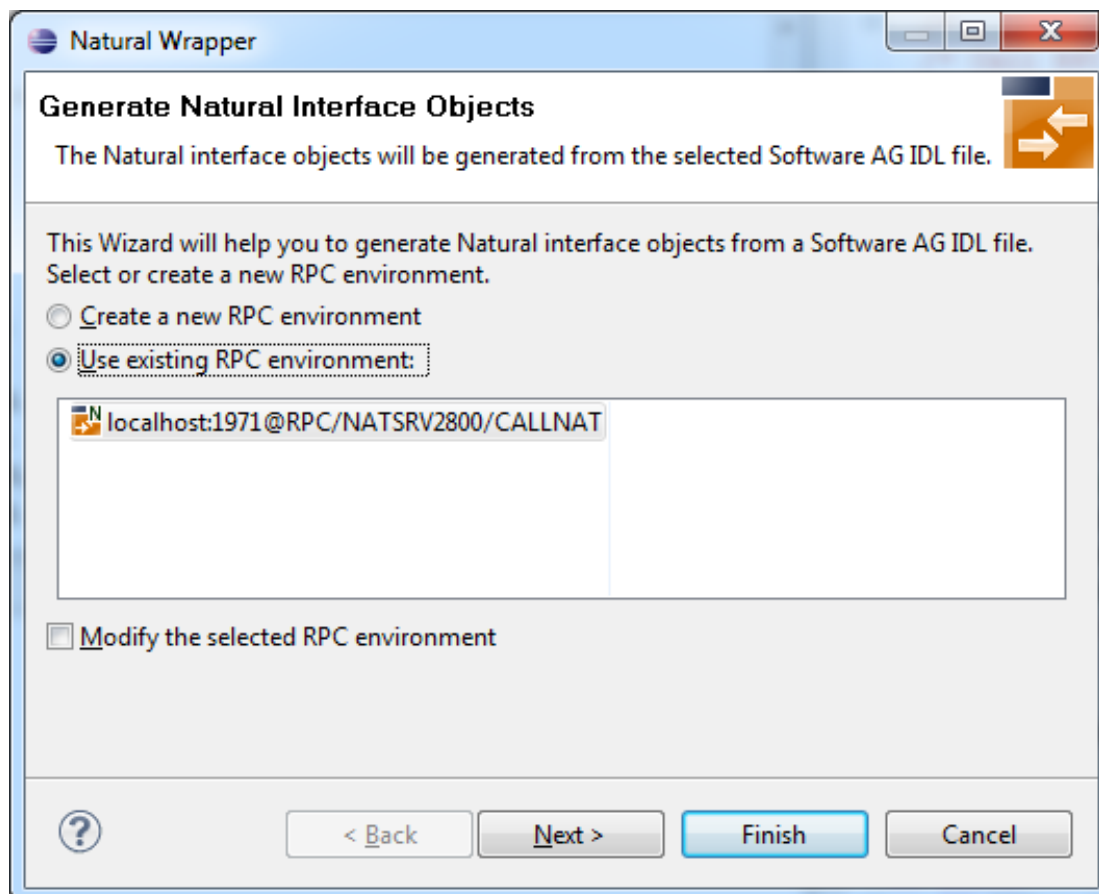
Natural Wrapper

Generate Natural Interface Objects

The Natural interface objects will be generated from the selected Software AG IDL file.

This Wizard will help you to generate Natural interface objects from a Software AG IDL file. Select or create a new RPC environment.

Create a new RPC environment

Use existing RPC environment:

localhost:1971@RPC/NATSRV2800/CALLNAT

Modify the selected RPC environment

< Back

Next >

Finish

Cancel